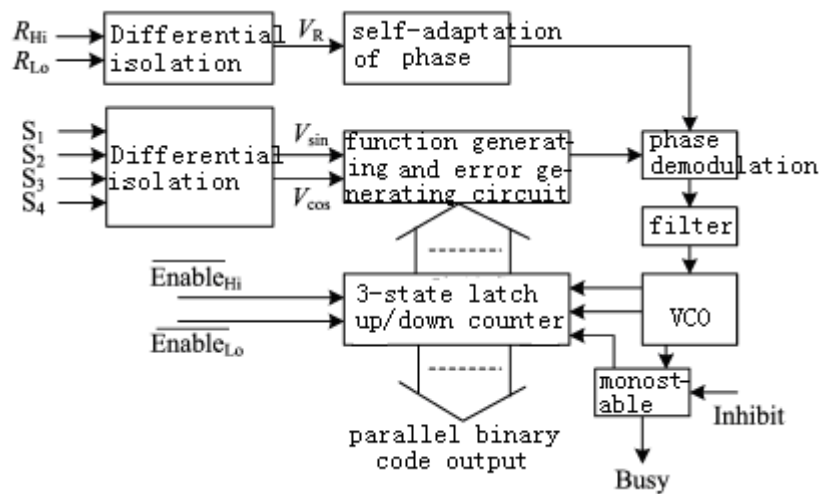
$R_{Hi}$
$R_{Lo}$
Differential isolation
$V_R$
self-adaptation of phase

$S_1$
$S_2$
$S_3$
$S_4$
Differential isolation
$V_{sin}$
$V_{cos}$
function generating and error generating circuit
phase demodulation
filter

$\overline{Enable_{Hi}}$
$\overline{Enable_{Lo}}$
3-state latch up/down counter
VCO
monostable
Inhibit
parallel binary code output
Busy